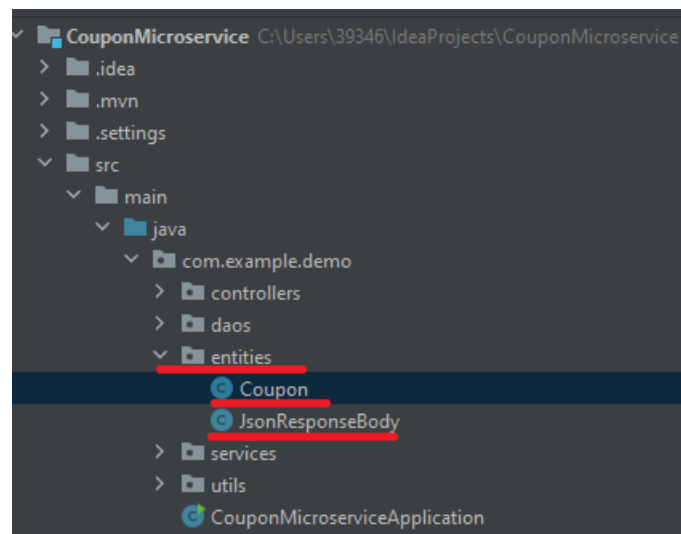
CouponMicroservice C:\Users\39346\IdeaProjects\CouponMicroservice
.idea
.mvn
.settings
src
main
java
com.example.demo
controllers
daos
entities
Coupon
JsonResponseBody
services
utils
CouponMicroserviceApplication